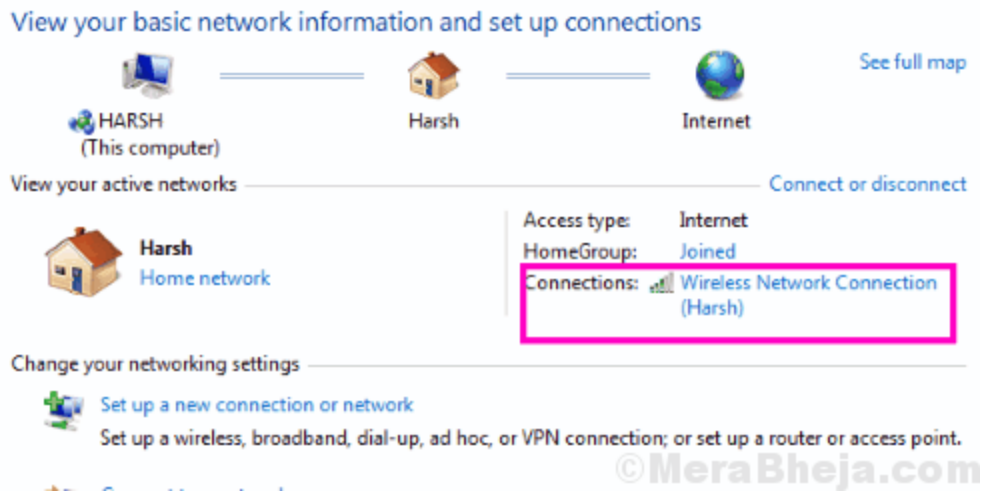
View your basic network information and set up connections

See full map

HARSH (This computer)

Harsh

Internet

View your active networks

Connect or disconnect

Harsh
Home network

Access type: Internet
HomeGroup: Joined
Connections: Wireless Network Connection (Harsh)

Change your networking settings

Set up a new connection or network
Set up a wireless, broadband, dial-up, ad hoc, or VPN connection; or set up a router or access point.

©MeraBheja.com

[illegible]